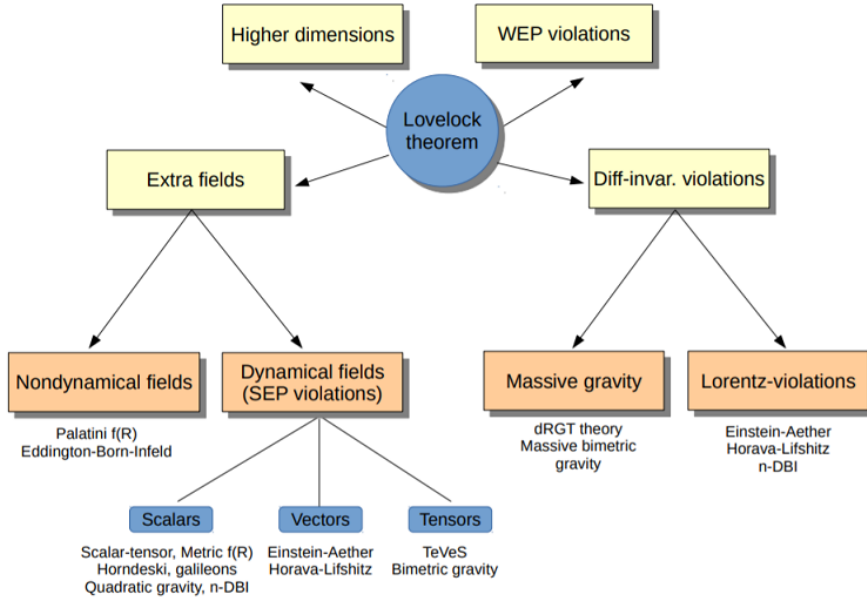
Higher dimensions

WEP violations

Lovelock theorem

Extra fields

Diff-invar. violations

Nondynamical fields

Palatini f(R)
Eddington-Born-Infeld

Dynamical fields (SEP violations)

Massive gravity

dRGT theory
Massive bimetric gravity

Lorentz-violations

Einstein-Aether
Horava-Lifshitz
n-DBI

Scalars

Scalar-tensor, Metric f(R)
Horndeski, galileons
Quadratic gravity, n-DBI

Vectors

Einstein-Aether
Horava-Lifshitz

Tensors

TeVeS
Bimetric gravity